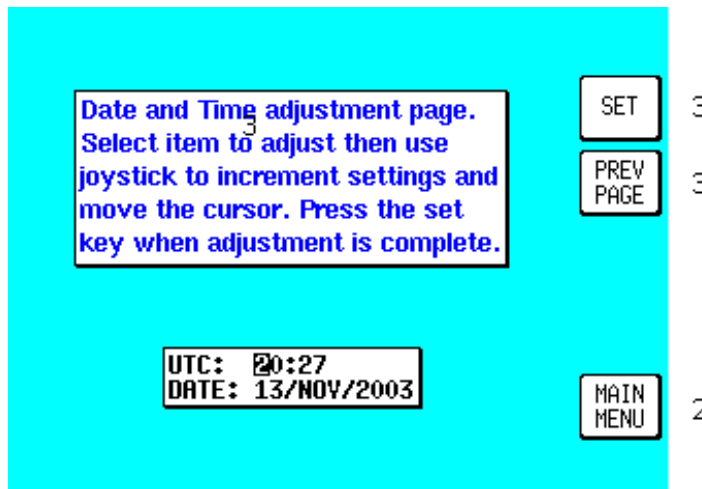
Date and Time adjustment page. Select item to adjust then use joystick to increment settings and move the cursor. Press the set key when adjustment is complete.

5

UTC: 20:27
DATE: 13/NOV/2003

SET

PREV PAGE

MAIN MENU

3

3

2